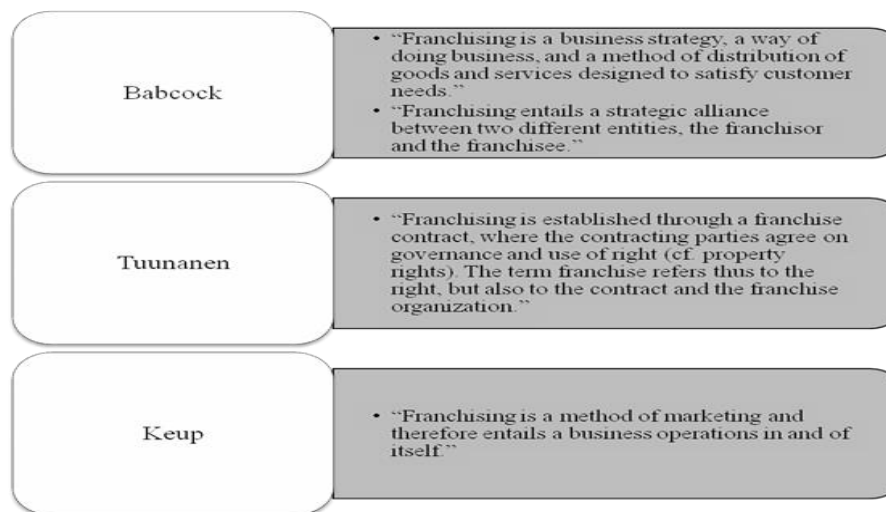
Babcock

- "Franchising is a business strategy, a way of doing business, and a method of distribution of goods and services designed to satisfy customer needs."
- "Franchising entails a strategic alliance between two different entities, the franchisor and the franchisee."

Tuunanen

- "Franchising is established through a franchise contract, where the contracting parties agree on governance and use of right (cf. property rights). The term franchise refers thus to the right, but also to the contract and the franchise organization."

Keup

- "Franchising is a method of marketing and therefore entails a business operations in and of itself."